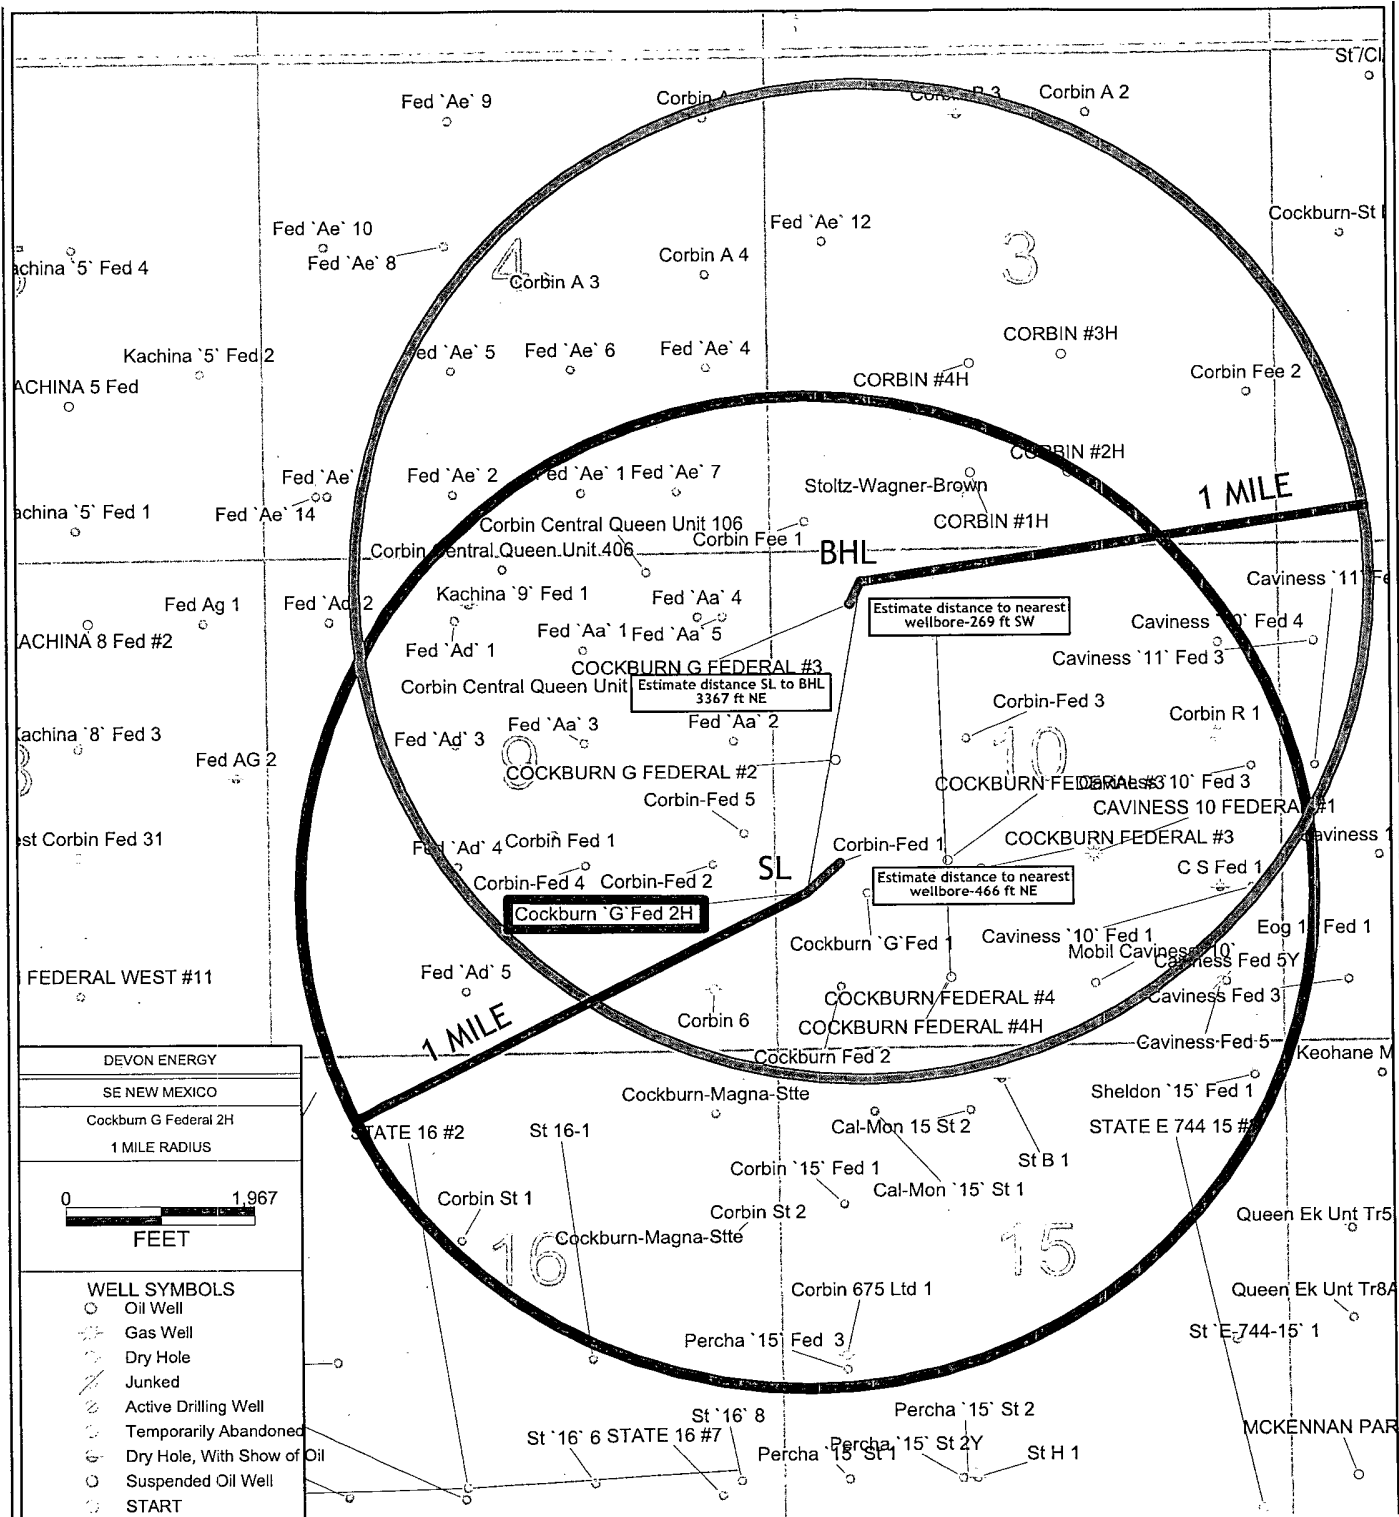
St/Cl

Fed `Ae` 9
Corbin A
Corbin B 3
Corbin A 2

Fed `Ae` 10
Fed `Ae` 8
Fed `Ae` 12
Cockburn-St
achina `5` Fed 4
4
Corbin A 3
Corbin A 4
3

Kachina `5` Fed 2
ACHINA 5 Fed
Fed `Ae` 5
Fed `Ae` 6
Fed `Ae` 4
CORBIN #3H
CORBIN #4H
Corbin Fee 2

Fed `Ae`
Fed `Ae` 2
Fed `Ae` 1
Fed `Ae` 7
CORBIN #2H
Stoltz-Wagner-Brown
1 MILE
achina `5` Fed 1
Fed `Ae` 14
Corbin Central Queen Unit 106
CORBIN #1H
Corbin Fee 1
Corbin Central Queen Unit 406
BHL

Fed Ag 1
Fed `Ad` 2
Kachina `9` Fed 1
Fed `Aa` 4
Caviness `11` Fe
Estimate distance to nearest wellbore-269 ft SW
ACHINA 8 Fed #2
Fed `Aa` 1
Fed `Aa` 5
Caviness `10` Fed 4
Fed `Ad` 1
Caviness `11` Fed 3
COCKBURN G FEDERAL #3
Corbin Central Queen Unit
Estimate distance SL to BHL 3367 ft NE
Corbin-Fed 3
Kachina `8` Fed 3
Fed `Aa` 3
Fed `Aa` 2
Corbin R 1
Fed `Ad` 3
9
10
Fed AG 2
COCKBURN G FEDERAL #2
COCKBURN FEDERAL #3
Caviness `10` Fed 3
CAVINESS 10 FEDERAL #1
Corbin-Fed 5
st Corbin Fed 31
Corbin Fed 1
COCKBURN FEDERAL #3
Caviness 1
Fed `Ad` 4
Corbin-Fed 1
SL
C S Fed 1
Corbin-Fed 4
Corbin-Fed 2
Estimate distance to nearest wellbore-466 ft NE
Cockburn `G`Fed 2H
Cockburn `G`Fed 1
Caviness `10` Fed 1
Eog 1
Fed 1
Mobil Caviness `10`
Caviness Fed 5Y
FEDERAL WEST #11
Fed `Ad` 5
COCKBURN FEDERAL #4
Caviness Fed 3
1 MILE
Corbin 6
COCKBURN FEDERAL #4H
Caviness-Fed 5
Cockburn Fed 2
Keohane M

DEVON ENERGY
SE NEW MEXICO
Cockburn G Federal 2H
1 MILE RADIUS

0 1,967
FEET

WELL SYMBOLS
Oil Well
Gas Well
Dry Hole
Junked
Active Drilling Well
Temporarily Abandoned
Dry Hole, With Show of Oil
Suspended Oil Well
START

Cockburn-Magna-Stte
Sheldon `15` Fed 1
STATE 16 #2
St 16-1
Cal-Mon 15 St 2
STATE E 744 15 #
St B 1
Corbin `15` Fed 1
Cal-Mon `15` St 1
Corbin St 1
Corbin St 2
Queen Ek Unt Tr5
Cockburn-Magna-Stte
16
15
Corbin 675 Ltd 1
Queen Ek Unt Tr8A
St `E-744-15` 1
Percha `15` Fed 3
St `16` 8
Percha `15` St 2
St `16` 6
STATE 16 #7
MCKENNAN PAR
Percha `15` St 1
Percha `15` St 2Y
St H 1